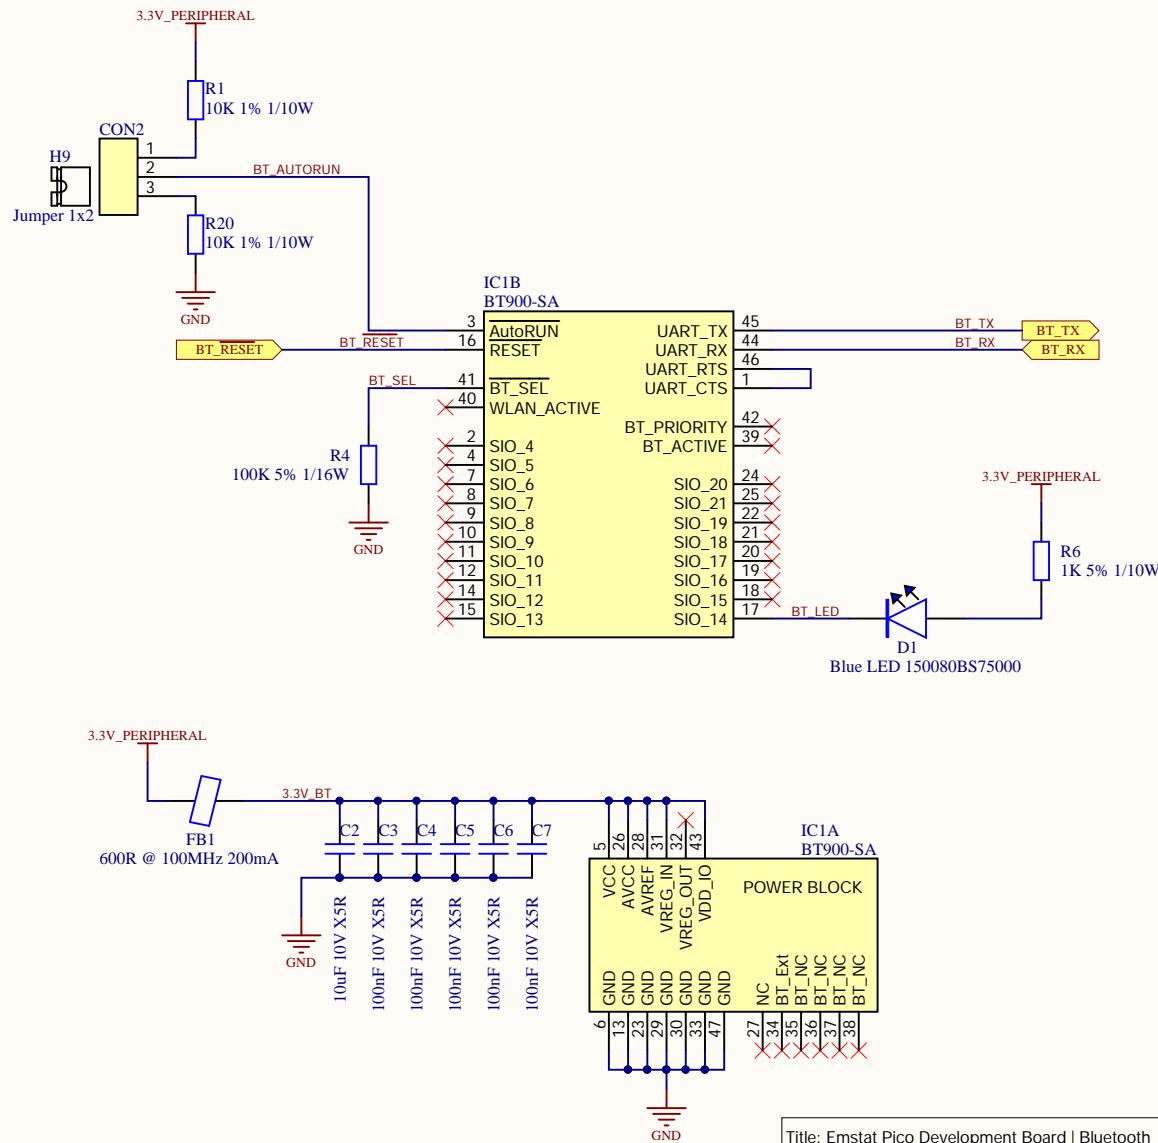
3.3V_PERIPHERAL

R1
10K 1% 1/10W

CON2
H9
Jumper 1x2
1
2
3
BT_AUTORUN

R20
10K 1% 1/10W

GND

IC1B
BT900-SA

3 AutoRUN
16 RESET
41 BT_SEL
40 WLAN_ACTIVE
2 SIO_4
4 SIO_5
7 SIO_6
8 SIO_7
9 SIO_8
10 SIO_9
11 SIO_10
12 SIO_11
14 SIO_12
15 SIO_13

UART_TX 45
UART_RX 44
UART_RTS 46
UART_CTS 1
BT_PRIORITY 42
BT_ACTIVE 39
SIO_20 24
SIO_21 25
SIO_19 22
SIO_18 21
SIO_17 20
SIO_16 19
SIO_15 18
SIO_14 17

BT_RESET
BT_RESET
BT_SEL

R4
100K 5% 1/16W
GND

BT_TX
BT_TX
BT_RX
BT_RX

3.3V_PERIPHERAL
R6
1K 5% 1/10W

BT_LED
D1
Blue LED 150080BS75000

3.3V_PERIPHERAL
FB1
600R @ 100MHz 200mA
3.3V_BT

C2 C3 C4 C5 C6 C7
10uF 10V X5R
100nF 10V X5R
100nF 10V X5R
100nF 10V X5R
100nF 10V X5R
100nF 10V X5R

GND

IC1A
BT900-SA

5 VCC
26 AVCC
28 AVREF
31 VREG_IN
32 VREG_OUT
43 VDD_IO

POWER BLOCK

GND 6
GND 13
GND 23
GND 29
GND 30
GND 33
GND 47
NC 27
BT_Ext 34
BT_NC 35
BT_NC 36
BT_NC 37
BT_NC 38

GND

Title: Emstat Pico Development Board | Bluetooth